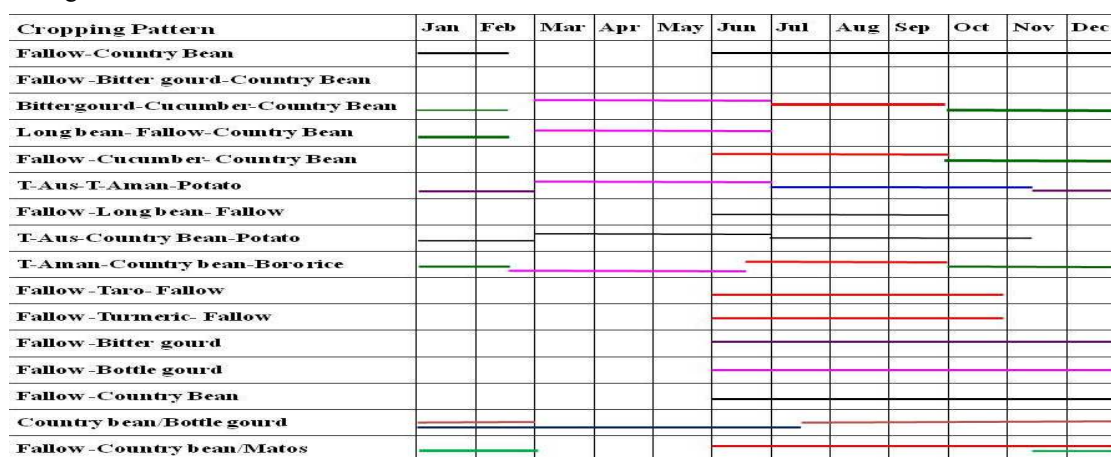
| Cropping Pattern | Jan | Feb | Mar | Apr | May | Jun | Jul | Aug | Sep | Oct | Nov | Dec |
|---|---|---|---|---|---|---|---|---|---|---|---|---|
| Fallow-Country Bean | | | | | | | | | | | | |
| Fallow-Bitter gourd-Country Bean | | | | | | | | | | | | |
| Bittergourd-Cucumber-Country Bean | | | | | | | | | | | | |
| Long bean-Fallow-Country Bean | | | | | | | | | | | | |
| Fallow-Cucumber-Country Bean | | | | | | | | | | | | |
| T-Aus-T-Aman-Potato | | | | | | | | | | | | |
| Fallow-Long bean-Fallow | | | | | | | | | | | | |
| T-Aus-Country Bean-Potato | | | | | | | | | | | | |
| T-Aman-Country bean-Boro rice | | | | | | | | | | | | |
| Fallow-Taro-Fallow | | | | | | | | | | | | |
| Fallow-Turmeric-Fallow | | | | | | | | | | | | |
| Fallow-Bitter gourd | | | | | | | | | | | | |
| Fallow-Bottle gourd | | | | | | | | | | | | |
| Fallow-Country Bean | | | | | | | | | | | | |
| Country bean/Bottle gourd | | | | | | | | | | | | |
| Fallow-Country bean/Matos | | | | | | | | | | | | |